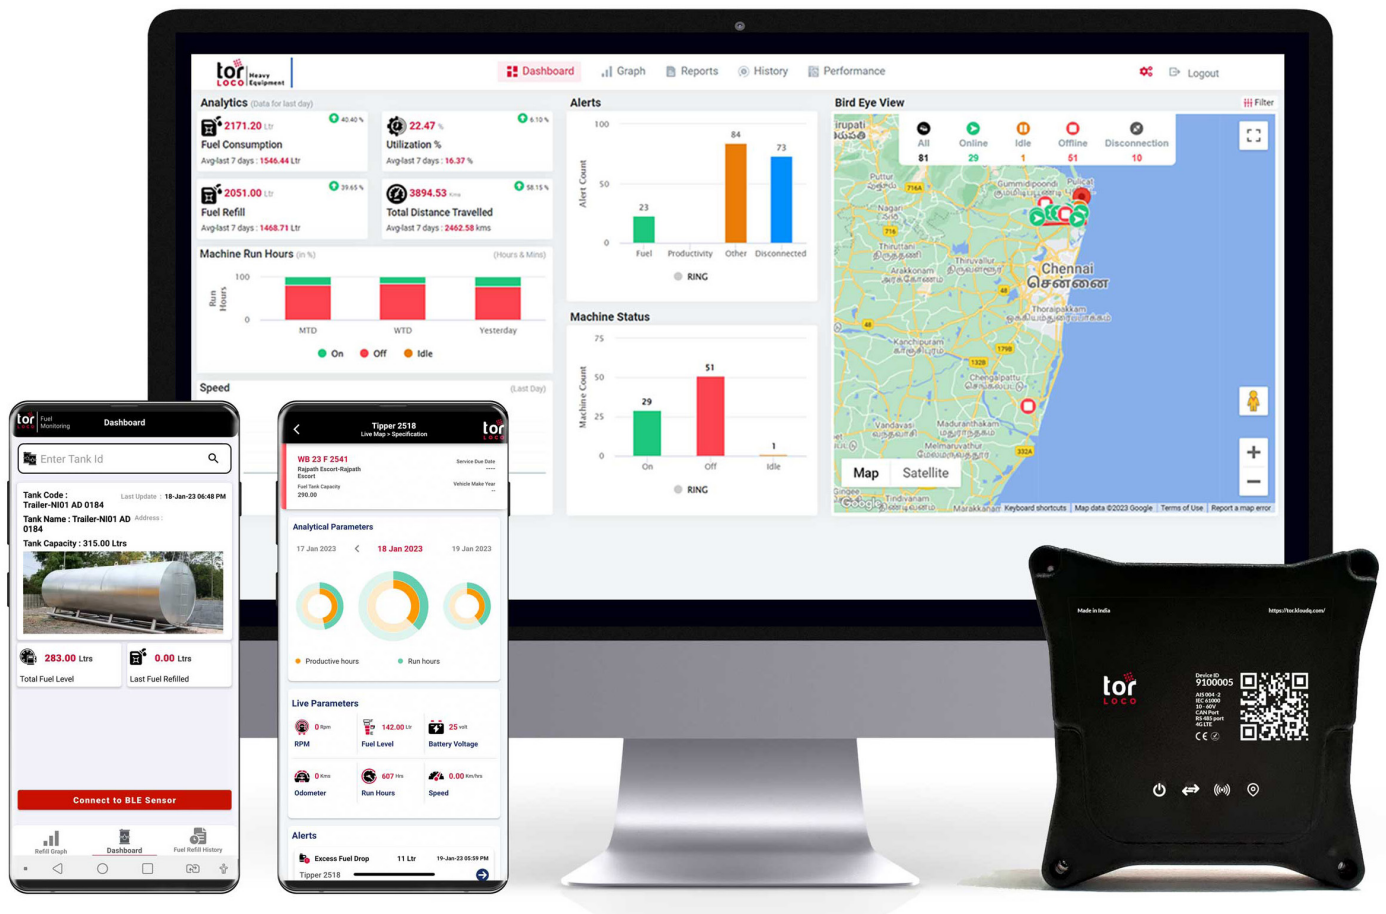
tor LOCO Heavy Equipment

Dashboard Graph Reports History Performance Logout

Analytics (Data for last day)

2171.20 Ltr 40.40 %
Fuel Consumption
Avg-last 7 days : 1546.44 Ltr

22.47 % 6.10 %
Utilization %
Avg-last 7 days : 16.37 %

2051.00 Ltr 39.65 %
Fuel Refill
Avg-last 7 days : 1468.71 Ltr

3894.53 Kms 58.15 %
Total Distance Travelled
Avg-last 7 days : 2462.58 kms

Machine Run Hours (in %) (Hours & Mins)
100
Run Hours
0
MTD WTD Yesterday
On Off Idle

Speed (Last Day)

Alerts
100
50
0
Alert Count
23 84 73
Fuel Productivity Other Disconnected
RING

Machine Status
75
50
25
0
Machine Count
29 51 1
On Off Idle
RING

Bird Eye View Filter
All 81 Online 29 Idle 1 Offline 51 Disconnection 10
Chennai சென்னை
Map Satellite
Google Keyboard shortcuts Map data ©2023 Google Terms of Use Report a map error

tor Fuel Monitoring Dashboard
Enter Tank Id
Tank Code : Last Update : 18-Jan-23 06:48 PM
Trailer-NI01 AD 0184
Tank Name : Trailer-NI01 AD 0184 Address :
Tank Capacity : 315.00 Ltrs
283.00 Ltrs
Total Fuel Level
0.00 Ltrs
Last Fuel Refilled
Connect to BLE Sensor
Refill Graph Dashboard Fuel Refill History

Tipper 2518
Live Map > Specification
tor LOCO
WB 23 F 2541
Rajpath Escort-Rajpath Escort
Service Due Date
----
Fuel Tank Capacity
290.00
Vehicle Make Year
----
Analytical Parameters
17 Jan 2023 18 Jan 2023 19 Jan 2023
Productive hours Run hours
Live Parameters
0 Rpm RPM
142.00 Ltr Fuel Level
25 volt Battery Voltage
0 Kms Odometer
607 Hrs Run Hours
0.00 Km/Hrs Speed
Alerts
Excess Fuel Drop 11 Ltr 19-Jan-23 05:59 PM
Tipper 2518

Made in India
https://tor.kloudq.com/
tor LOCO
Device ID 9100005
AIS 004-2
IEC 61000
10-60V
CAN Port
RS 485 port
4G LTE
CE